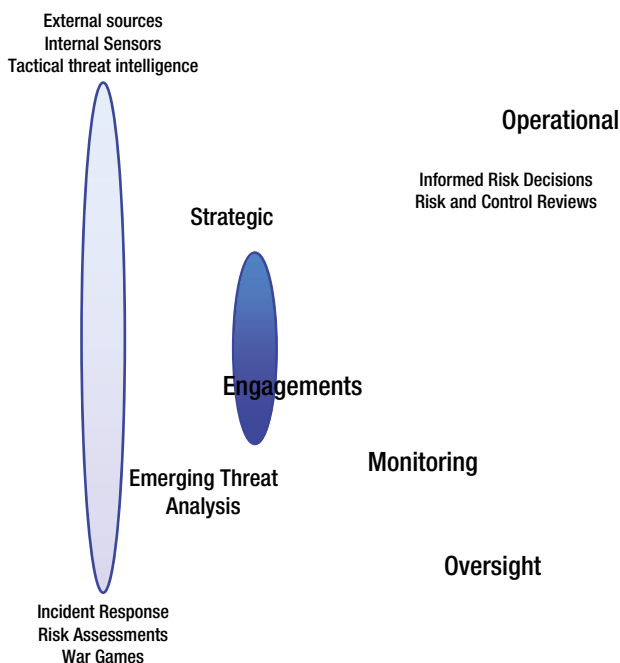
External sources
Internal Sensors
Tactical threat intelligence

Operational

Informed Risk Decisions
Risk and Control Reviews

Strategic

Engagements

Emerging Threat Analysis

Monitoring

Oversight

Incident Response
Risk Assessments
War Games